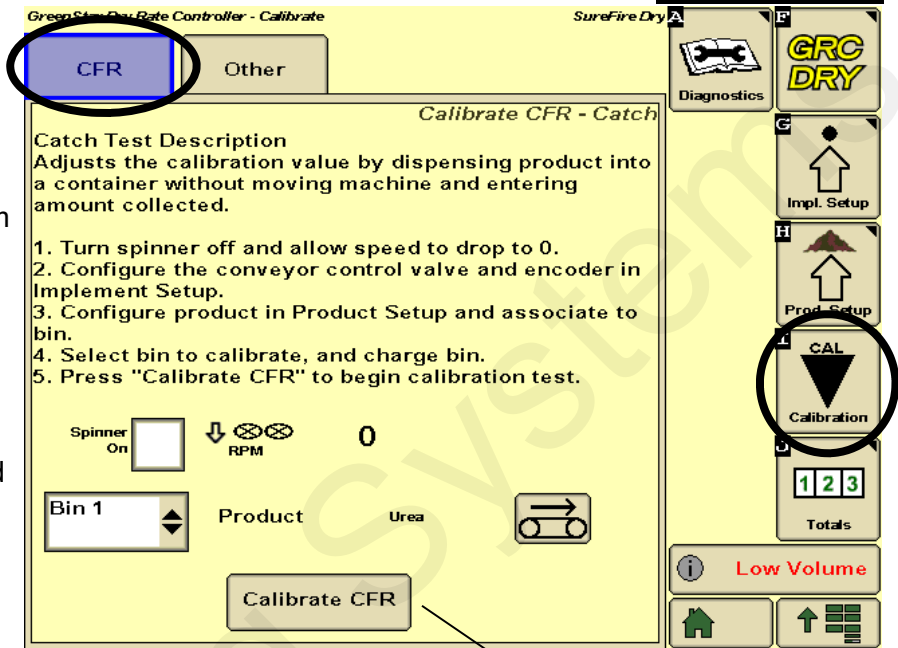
GreenStar Dry Rate Controller - Calibrate

SureFire Dry

A

F

CFR

Other

Diagnostics

GRC DRY

Calibrate CFR - Catch

Catch Test Description
Adjusts the calibration value by dispensing product into a container without moving machine and entering amount collected.

1. Turn spinner off and allow speed to drop to 0.
2. Configure the conveyor control valve and encoder in Implement Setup.
3. Configure product in Product Setup and associate to bin.
4. Select bin to calibrate, and charge bin.
5. Press "Calibrate CFR" to begin calibration test.

G

Impl. Setup

H

Prod. Setup

I

CAL

Calibration

Spinner On

RPM

0

J

1 2 3

Totals

Bin 1

Product

Urea

Low Volume

Calibrate CFR

n

d

SureFire Systems